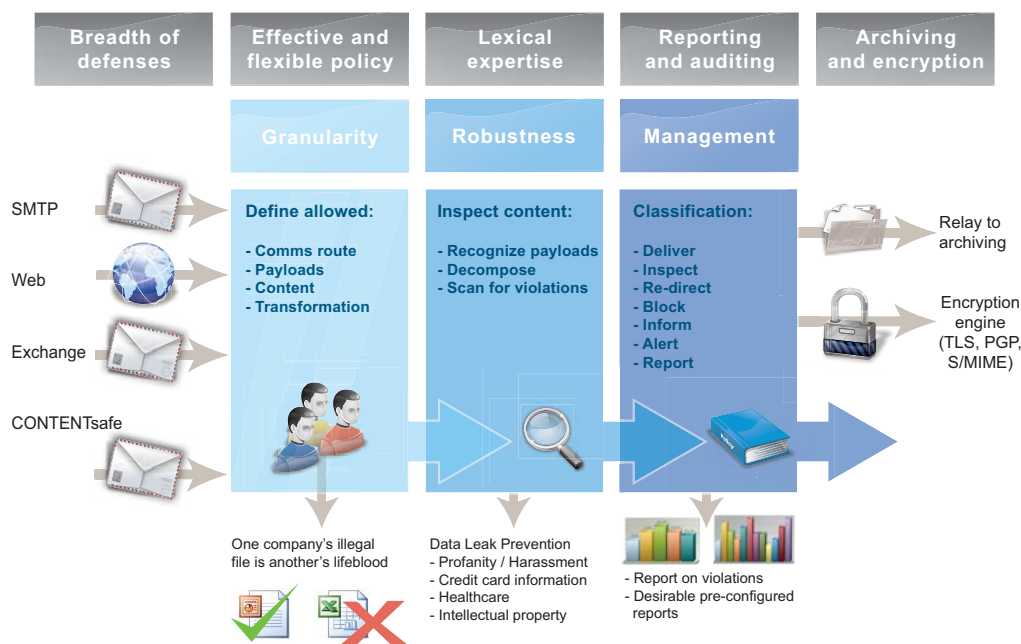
Breadth of defenses

Effective and flexible policy

Lexical expertise

Reporting and auditing

Archiving and encryption

Granularity

Robustness

Management

SMTP

Web

Exchange

CONTENTsafe

Define allowed:

- Comms route
- Payloads
- Content
- Transformation

Inspect content:

- Recognize payloads
- Decompose
- Scan for violations

Classification:

- Deliver
- Inspect
- Re-direct
- Block
- Inform
- Alert
- Report

Relay to archiving

Encryption engine (TLS, PGP, S/MIME)

One company's illegal file is another's lifeblood

Data Leak Prevention
- Profanity / Harassment
- Credit card information
- Healthcare
- Intellectual property

- Report on violations
- Desirable pre-configured reports